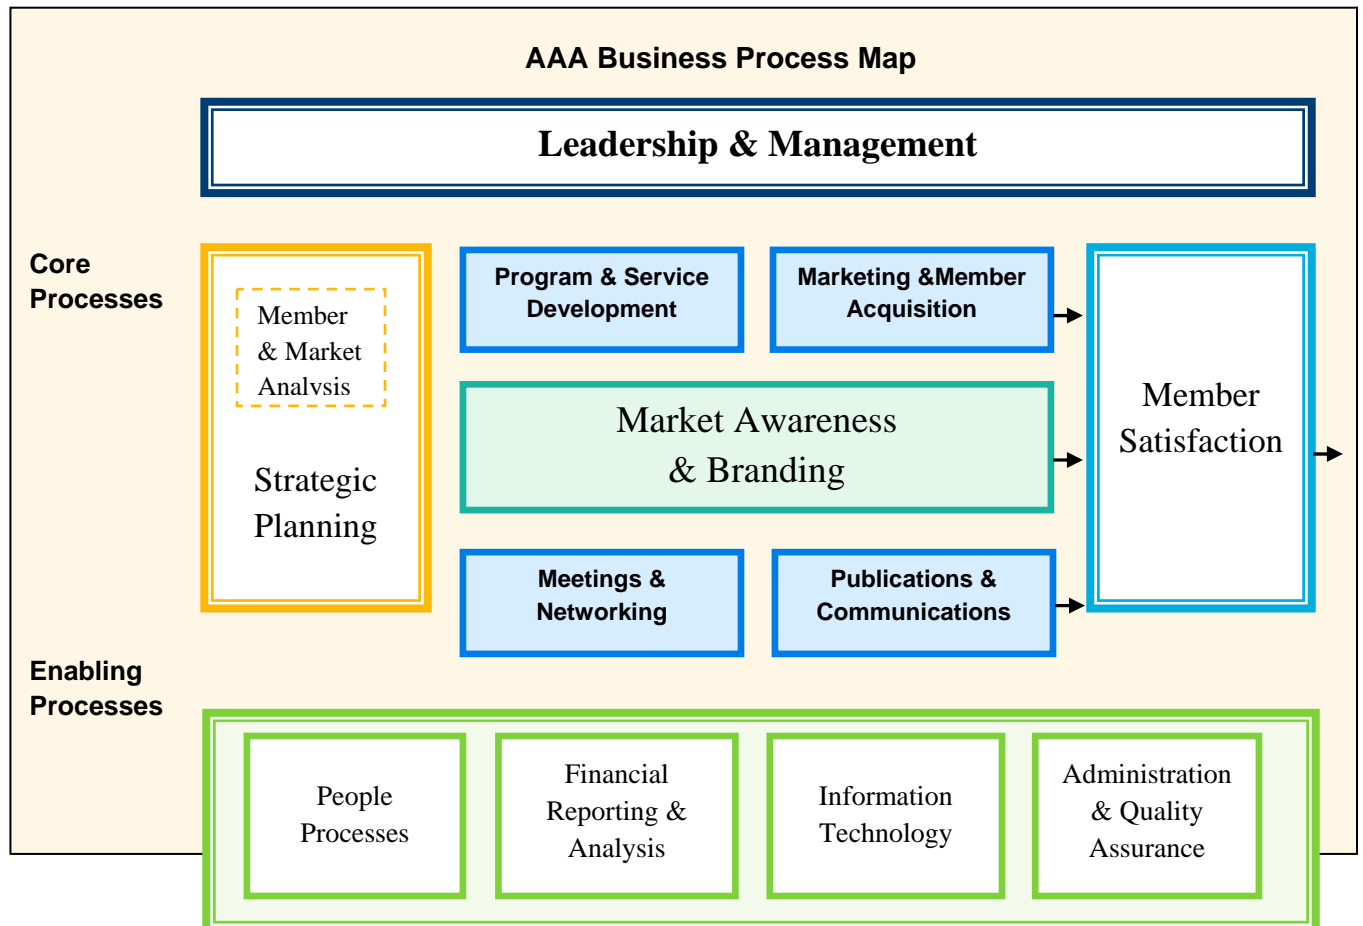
AAA Business Process Map

Leadership & Management

Core Processes

Member & Market Analysis

Strategic Planning

Program & Service Development

Marketing &Member Acquisition

Market Awareness & Branding

Meetings & Networking

Publications & Communications

Member Satisfaction

Enabling Processes

People Processes

Financial Reporting & Analysis

Information Technology

Administration & Quality Assurance